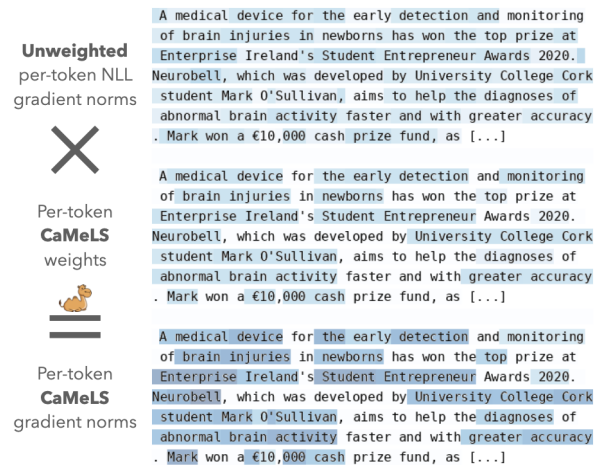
Unweighted per-token NLL gradient norms

A medical device for the early detection and monitoring of brain injuries in newborns has won the top prize at Enterprise Ireland's Student Entrepreneur Awards 2020. Neurobell, which was developed by University College Cork student Mark O'Sullivan, aims to help the diagnoses of abnormal brain activity faster and with greater accuracy . Mark won a €10,000 cash prize fund, as [...]

Per-token CaMeLS weights

A medical device for the early detection and monitoring of brain injuries in newborns has won the top prize at Enterprise Ireland's Student Entrepreneur Awards 2020. Neurobell, which was developed by University College Cork student Mark O'Sullivan, aims to help the diagnoses of abnormal brain activity faster and with greater accuracy . Mark won a €10,000 cash prize fund, as [...]

Per-token CaMeLS gradient norms

A medical device for the early detection and monitoring of brain injuries in newborns has won the top prize at Enterprise Ireland's Student Entrepreneur Awards 2020. Neurobell, which was developed by University College Cork student Mark O'Sullivan, aims to help the diagnoses of abnormal brain activity faster and with greater accuracy . Mark won a €10,000 cash prize fund, as [...]